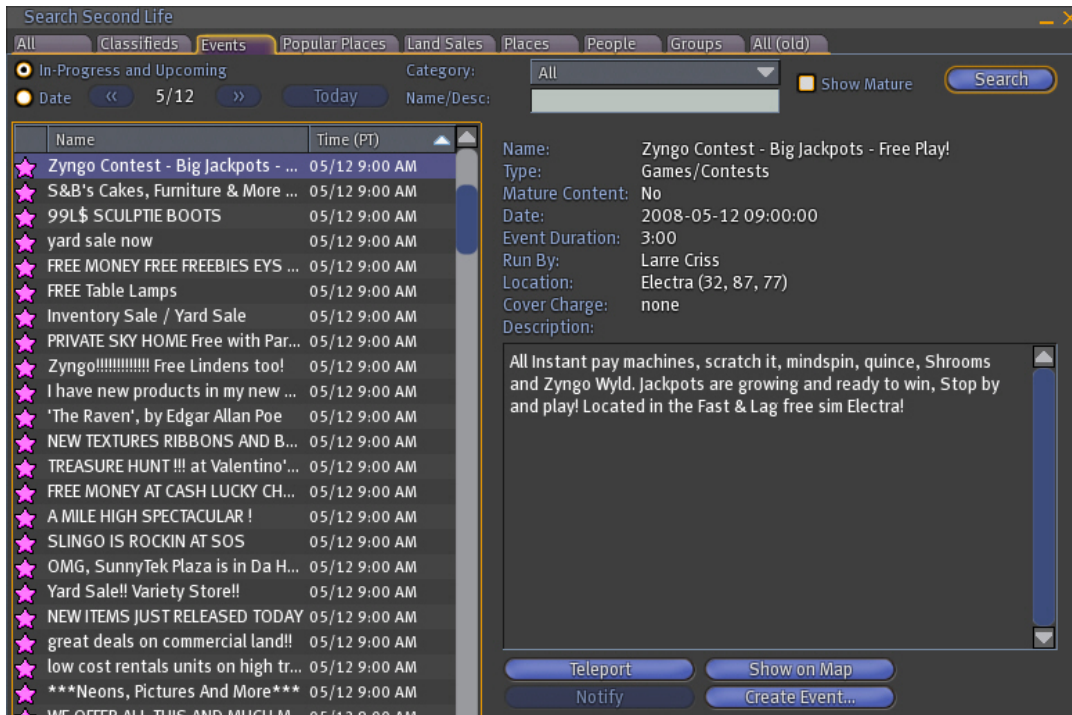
Search Second Life

All | Classifieds | Events | Popular Places | Land Sales | Places | People | Groups | All (old)

In-Progress and Upcoming
Date « 5/12 » Today

Category: All
Name/Desc:

Show Mature
Search

| Name | Time (PT) |
|---|---|
| Zyngo Contest - Big Jackpots - ... | 05/12 9:00 AM |
| S&B's Cakes, Furniture & More ... | 05/12 9:00 AM |
| 99L$ SCULPTIE BOOTS | 05/12 9:00 AM |
| yard sale now | 05/12 9:00 AM |
| FREE MONEY FREE FREEBIES EYS ... | 05/12 9:00 AM |
| FREE Table Lamps | 05/12 9:00 AM |
| Inventory Sale / Yard Sale | 05/12 9:00 AM |
| PRIVATE SKY HOME Free with Par... | 05/12 9:00 AM |
| Zyngo!!!!!!!!!!!! Free Lindens too! | 05/12 9:00 AM |
| I have new products in my new ... | 05/12 9:00 AM |
| 'The Raven', by Edgar Allan Poe | 05/12 9:00 AM |
| NEW TEXTURES RIBBONS AND B... | 05/12 9:00 AM |
| TREASURE HUNT !!! at Valentino'... | 05/12 9:00 AM |
| FREE MONEY AT CASH LUCKY CH... | 05/12 9:00 AM |
| A MILE HIGH SPECTACULAR ! | 05/12 9:00 AM |
| SLINGO IS ROCKIN AT SOS | 05/12 9:00 AM |
| OMG, SunnyTek Plaza is in Da H... | 05/12 9:00 AM |
| Yard Sale!! Variety Store!! | 05/12 9:00 AM |
| NEW ITEMS JUST RELEASED TODAY | 05/12 9:00 AM |
| great deals on commercial land!! | 05/12 9:00 AM |
| low cost rentals units on high tr... | 05/12 9:00 AM |
| ***Neons, Pictures And More*** | 05/12 9:00 AM |
| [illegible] | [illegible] |

Name: Zyngo Contest - Big Jackpots - Free Play!
Type: Games/Contests
Mature Content: No
Date: 2008-05-12 09:00:00
Event Duration: 3:00
Run By: Larre Criss
Location: Electra (32, 87, 77)
Cover Charge: none
Description:

All Instant pay machines, scratch it, mindspin, quince, Shrooms and Zyngo Wyld. Jackpots are growing and ready to win, Stop by and play! Located in the Fast & Lag free sim Electra!

Teleport
Show on Map
Notify
Create Event...